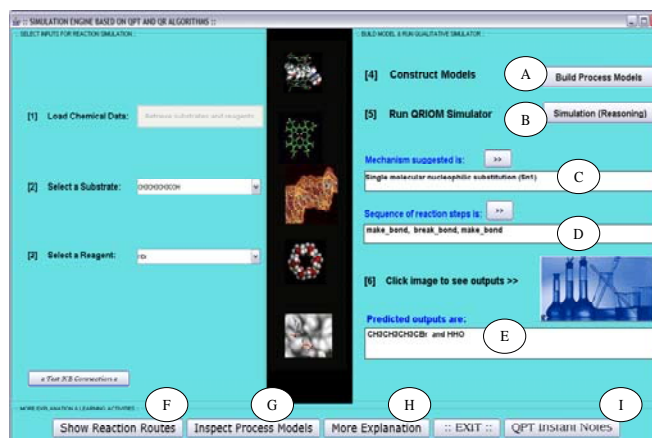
:: SIMULATION ENGINE BASED ON QPT AND QR ALGORITHMS ::

SELECT INPUTS FOR REACTION SIMULATION

[1] Load Chemical Data:
Retrieve substrates and reagents

[2] Select a Substrate:
CH3CH2CH2OH

[2] Select a Reagent:
HBr

« Test KB Connection »

BUILD MODEL & RUN QUALITATIVE SIMULATOR

[4] Construct Models
A
Build Process Models

[5] Run QRIOM Simulator
B
Simulation (Reasoning)

Mechanism suggested is:
>>
Single molecular nucleophilic substitution (Sn1)
C

Sequence of reaction steps is:
>>
make_bond, break_bond, make_bond
D

[6] Click image to see outputs >>

Predicted outputs are:
CH3CH2CH2CBr and HHO
E

MORE EXPLANATION & LEARNING ACTIVITIES

F
Show Reaction Routes
G
Inspect Process Models
H
More Explanation
:: EXIT ::
I
QPT Instant Notes